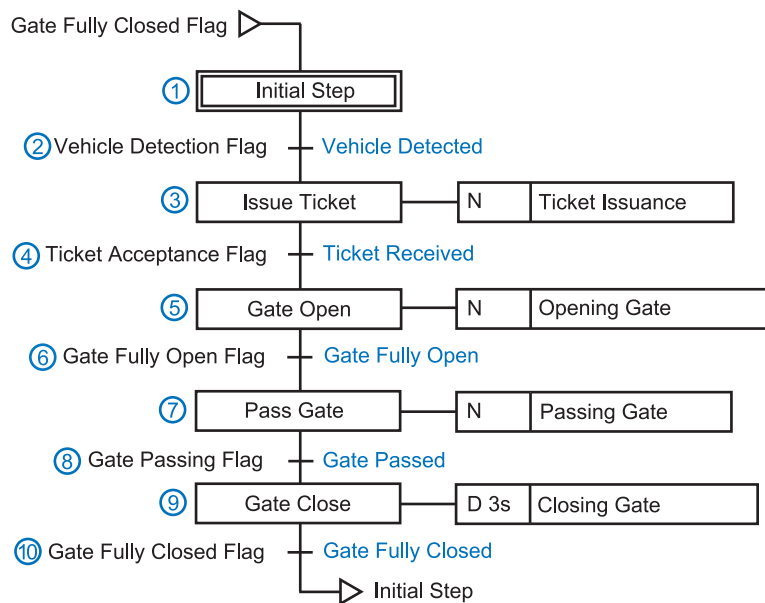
Gate Fully Closed Flag

1 Initial Step

2 Vehicle Detection Flag Vehicle Detected

3 Issue Ticket N Ticket Issuance

4 Ticket Acceptance Flag Ticket Received

5 Gate Open N Opening Gate

6 Gate Fully Open Flag Gate Fully Open

7 Pass Gate N Passing Gate

8 Gate Passing Flag Gate Passed

9 Gate Close D 3s Closing Gate

10 Gate Fully Closed Flag Gate Fully Closed

Initial Step